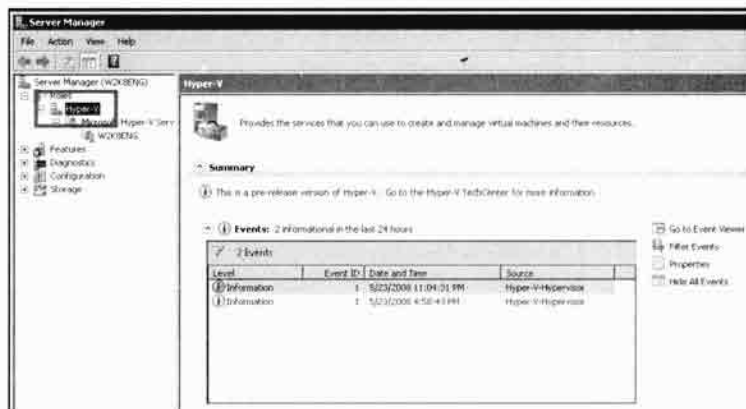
Server Manager

File Action View Help

Server Manager (W2K8ENG)
Roles
Hyper-V
Microsoft Hyper-V Serv
W2K8ENG
Features
Diagnostics
Configuration
Storage

Hyper-V

Provides the services that you can use to create and manage virtual machines and their resources.

Summary

This is a pre-release version of Hyper-V. Go to the Hyper-V TechCenter for more information

Events: 2 informational in the last 24 hours

2 Events

| Level | Event ID | Date and Time | Source |
|---|---|---|---|
| Information | 1 | 5/23/2008 11:04:31 PM | Hyper-V-Hypervisor |
| Information | 1 | 5/23/2008 4:50:43 PM | Hyper-V-Hypervisor |

Go to Event Viewer
Filter Events
Properties
Hide All Events